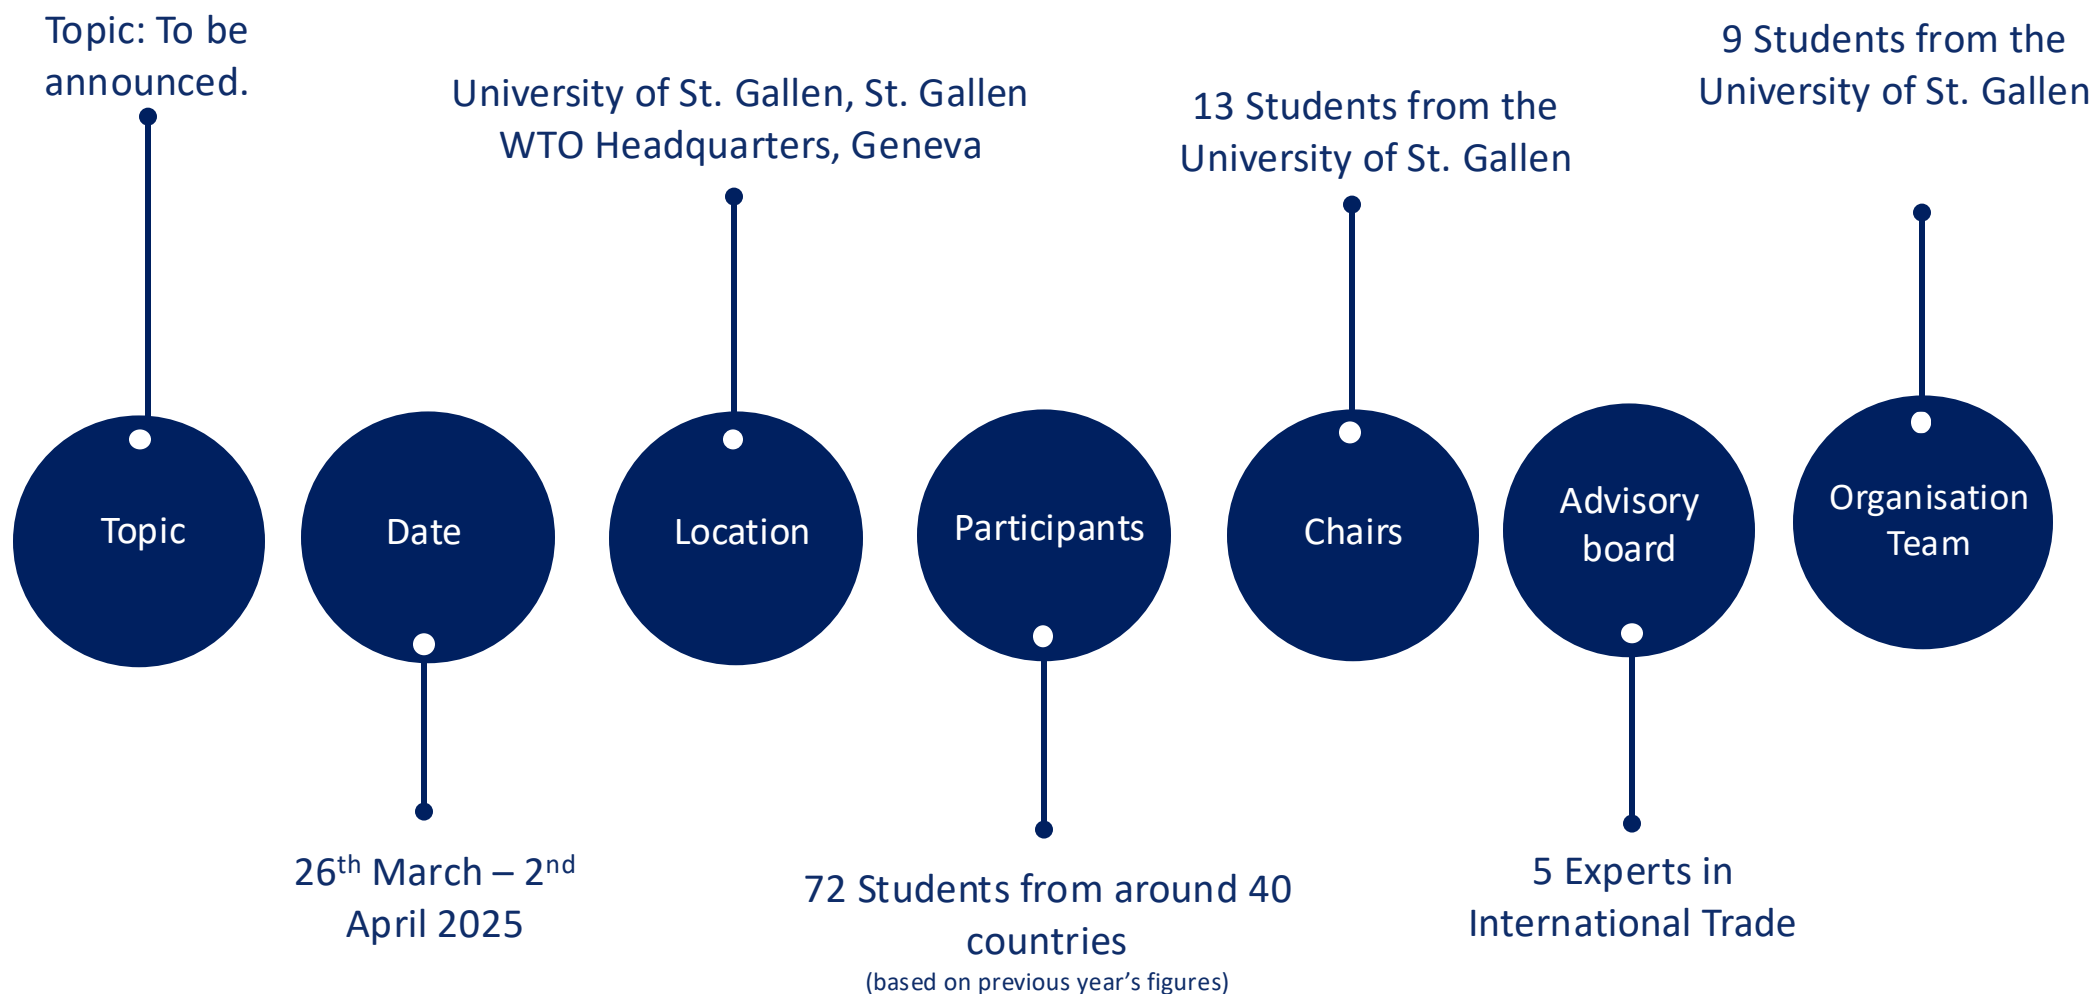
Topic: To be announced.

University of St. Gallen, St. Gallen
WTO Headquarters, Geneva

13 Students from the University of St. Gallen

9 Students from the University of St. Gallen

Topic

Date

Location

Participants

Chairs

Advisory board

Organisation Team

26$^{th}$ March – 2$^{nd}$ April 2025

72 Students from around 40 countries
(based on previous year's figures)

5 Experts in International Trade